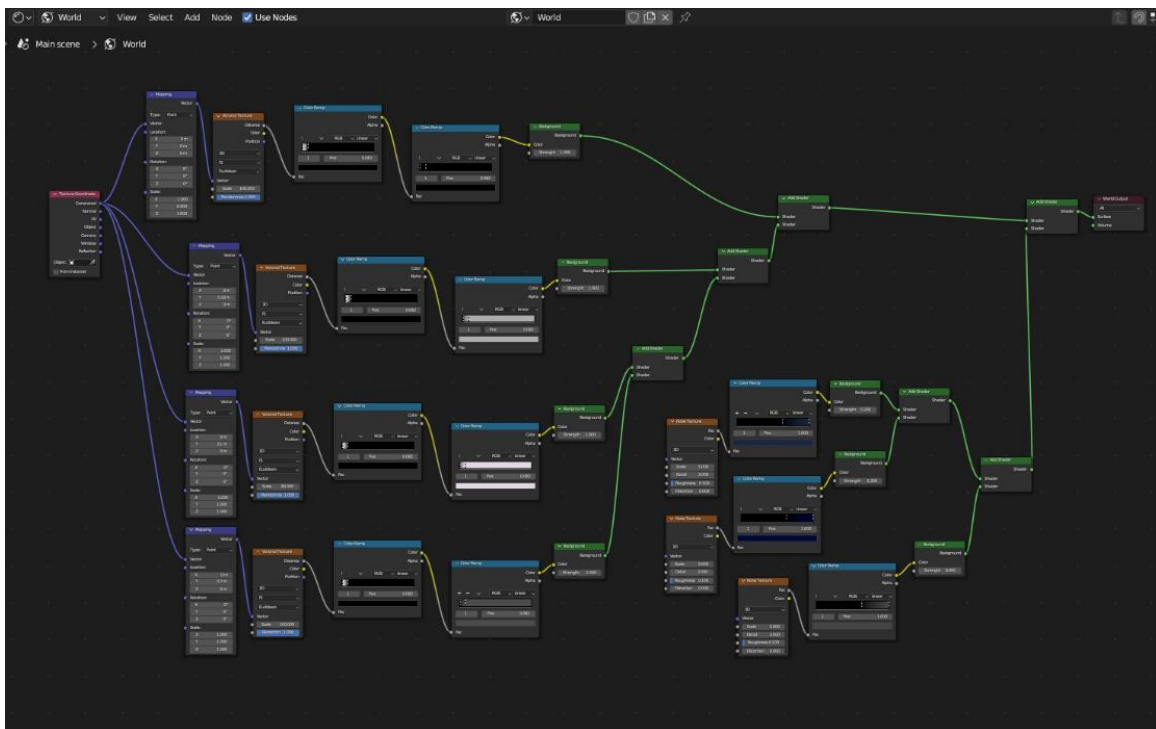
World View Select Add Node Use Nodes World

Main scene > World

Texture Coordinate
Generated
Normal
UV
Object
Camera
Window
Reflection
Object:
From Instancer

Mapping
Vector
Type: Point
Vector
Location
Rotation
Scale

Voronoi Texture
Distance
Color
Position
3D
F1
Euclidean
Vector
Scale
Randomness

Color Ramp
Color
Alpha
RGB Linear
Pos
Fac

Color Ramp
Color
Alpha
RGB Linear
Pos
Fac

Background
Background
Color
Strength

Add Shader
Shader
Shader
Shader

Add Shader
Shader
Shader
Shader

World Output
All
Surface
Volume

Mapping
Voronoi Texture
Color Ramp
Color Ramp
Background
Add Shader

Mapping
Voronoi Texture
Color Ramp
Color Ramp
Background
Add Shader

Mapping
Voronoi Texture
Color Ramp
Color Ramp
Background

Noise Texture
Fac
Color
3D
Vector
Scale
Detail
Roughness
Distortion

Color Ramp
Background
Add Shader

Noise Texture
Color Ramp
Background
Add Shader

Noise Texture
Color Ramp
Background